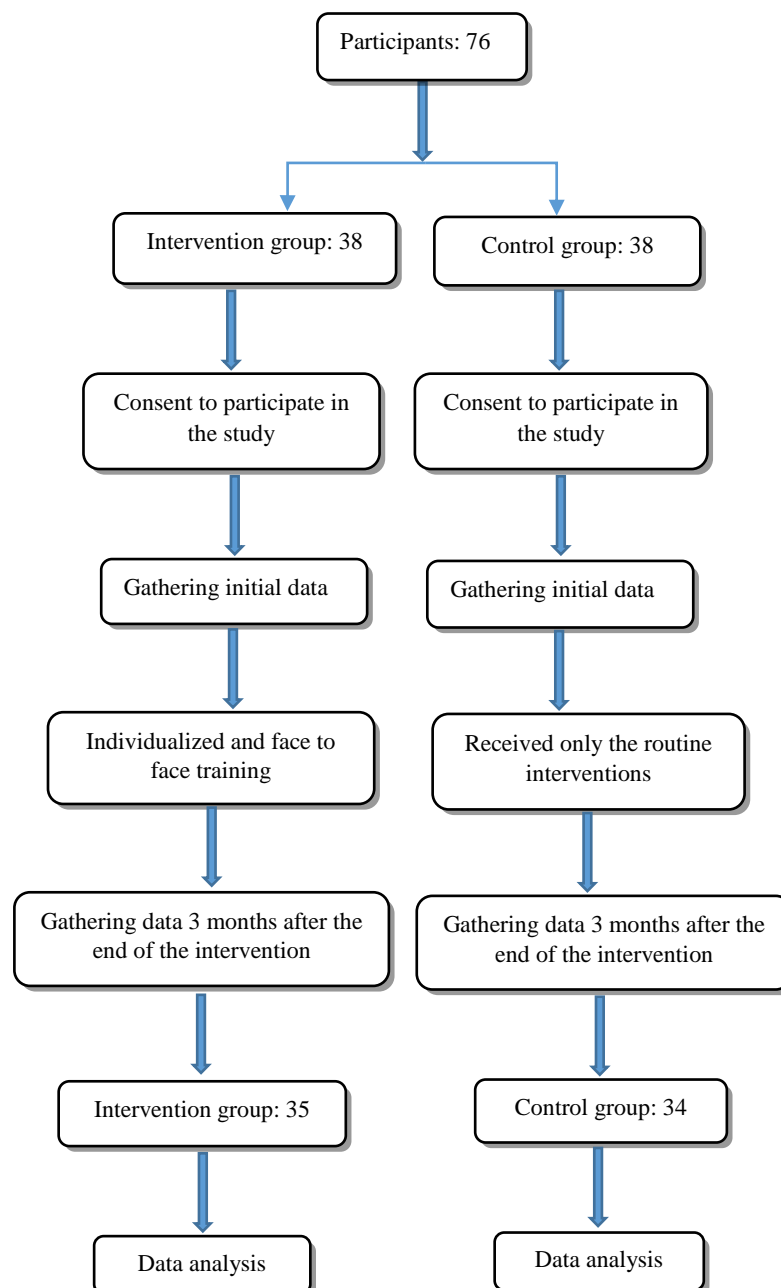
Participants: 76

Intervention group: 38

Consent to participate in the study

Gathering initial data

Individualized and face to face training

Gathering data 3 months after the end of the intervention

Intervention group: 35

Data analysis

Control group: 38

Consent to participate in the study

Gathering initial data

Received only the routine interventions

Gathering data 3 months after the end of the intervention

Control group: 34

Data analysis